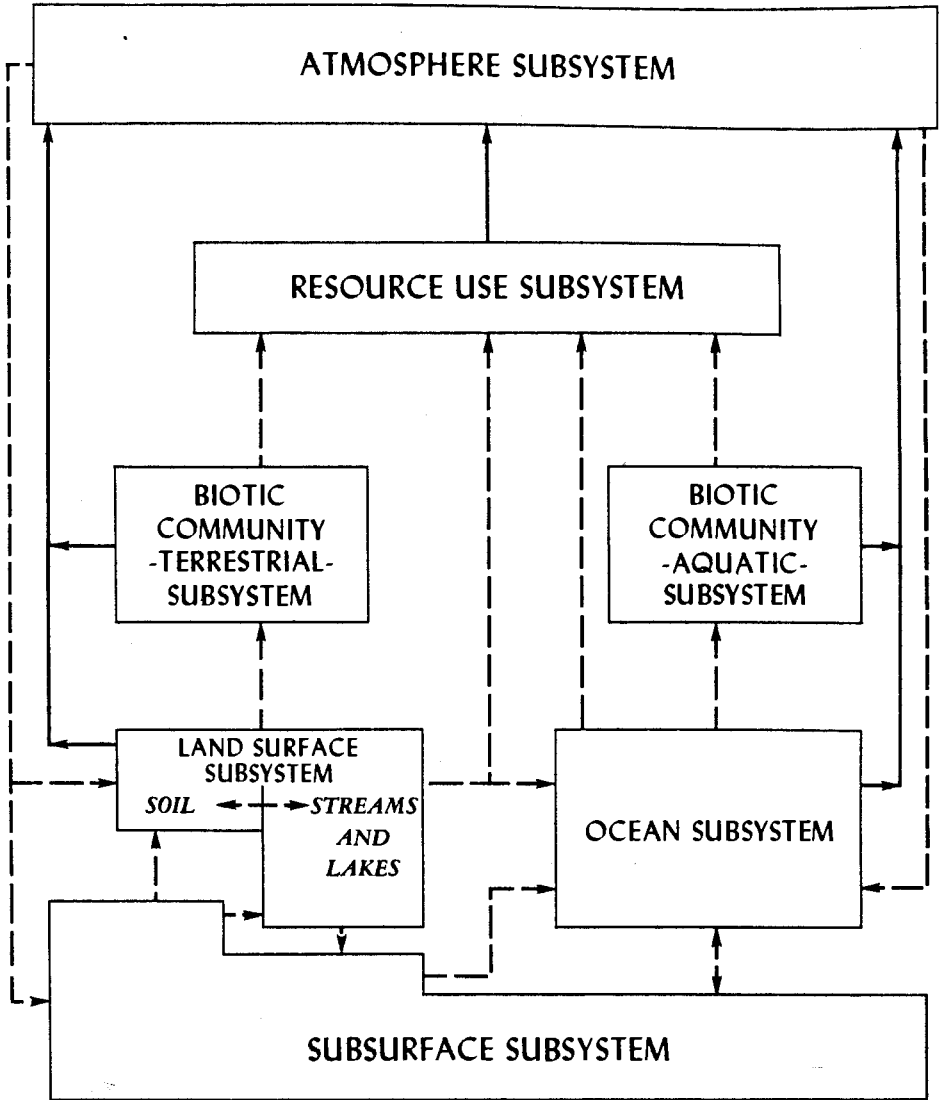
ATMOSPHERE SUBSYSTEM

RESOURCE USE SUBSYSTEM

BIOTIC COMMUNITY -TERRESTRIAL- SUBSYSTEM

BIOTIC COMMUNITY -AQUATIC- SUBSYSTEM

LAND SURFACE SUBSYSTEM

SOIL

STREAMS AND LAKES

OCEAN SUBSYSTEM

SUBSURFACE SUBSYSTEM